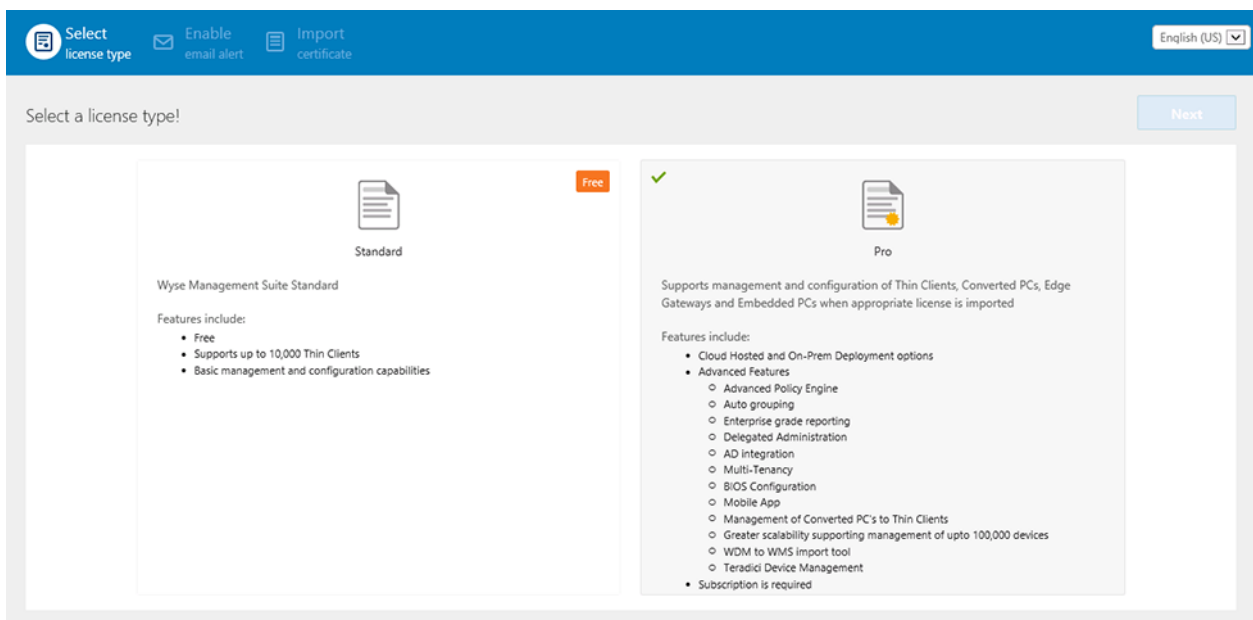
Select license type
Enable email alert
Import certificate
English (US)

Select a license type!

Next

Free

Standard

Wyse Management Suite Standard

Features include:
- Free
- Supports up to 10,000 Thin Clients
- Basic management and configuration capabilities

✓

Pro

Supports management and configuration of Thin Clients, Converted PCs, Edge Gateways and Embedded PCs when appropriate license is imported

Features include:
- Cloud Hosted and On-Prem Deployment options
- Advanced Features
  - Advanced Policy Engine
  - Auto grouping
  - Enterprise grade reporting
  - Delegated Administration
  - AD integration
  - Multi-Tenancy
  - BIOS Configuration
  - Mobile App
  - Management of Converted PC's to Thin Clients
  - Greater scalability supporting management of upto 100,000 devices
  - WDM to WMS import tool
  - Teradici Device Management
- Subscription is required